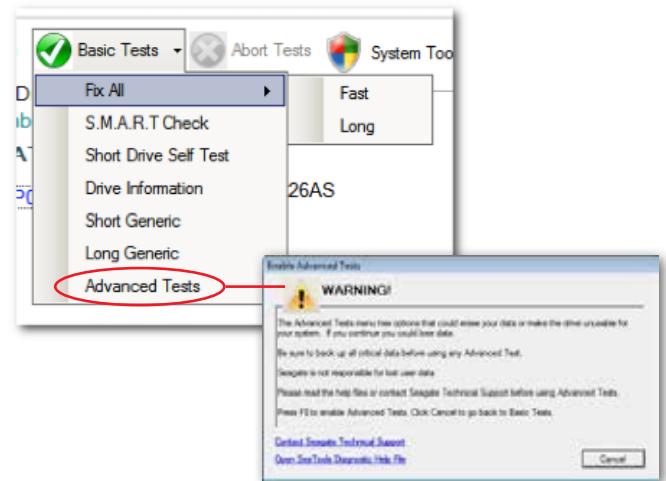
Basic Tests
Abort Tests
System Too

Fix All
Fast
Long
S.M.A.R.T Check
Short Drive Self Test
Drive Information
Short Generic
Long Generic
Advanced Tests

D
AT
26AS

Enable Advanced Tests
WARNING!
The Advanced Tests menu has options that could erase your data or make the drive unusable for your system. If you continue you could lose data.
Be sure to back up all critical data before using any Advanced Test.
Seagate is not responsible for lost user data.
Please read the help files or contact Seagate Technical Support before using Advanced Tests.
Press F8 to enable Advanced Tests. Click Cancel to go back to Basic Tests.
Contact Seagate Technical Support
Open SeaTools Diagnostic Help File
Cancel